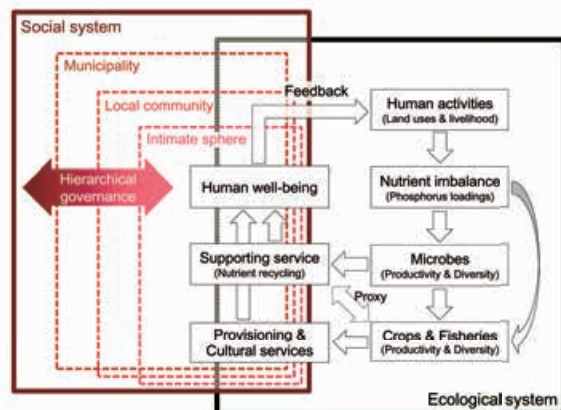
Social system

Municipality

Local community

Intimate sphere

Hierarchical governance

Feedback

Human activities
(Land uses & livelihood)

Human well-being

Nutrient imbalance
(Phosphorus loadings)

Supporting service
(Nutrient recycling)

Microbes
(Productivity & Diversity)

Proxy

Provisioning & Cultural services

Crops & Fisheries
(Productivity & Diversity)

Ecological system